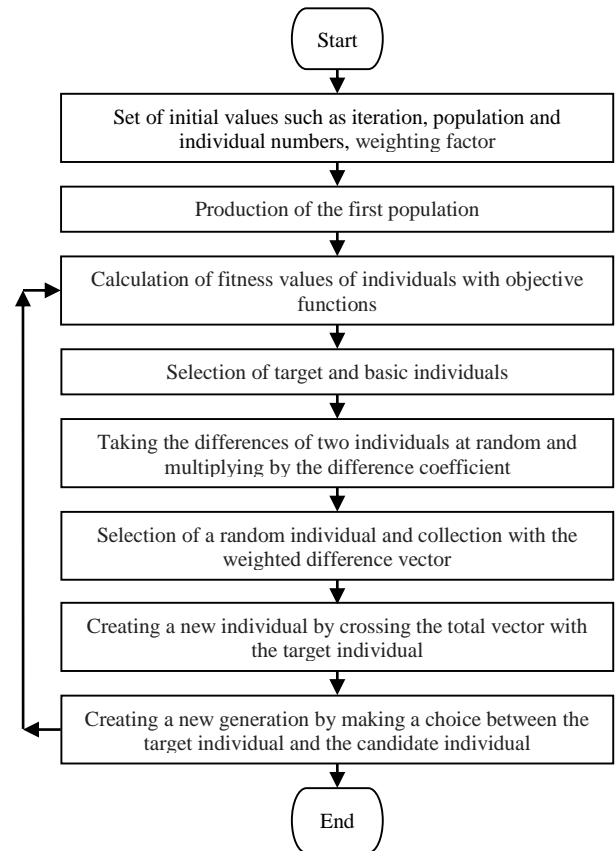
Start

Set of initial values such as iteration, population and individual numbers, weighting factor

Production of the first population

Calculation of fitness values of individuals with objective functions

Selection of target and basic individuals

Taking the differences of two individuals at random and multiplying by the difference coefficient

Selection of a random individual and collection with the weighted difference vector

Creating a new individual by crossing the total vector with the target individual

Creating a new generation by making a choice between the target individual and the candidate individual

End